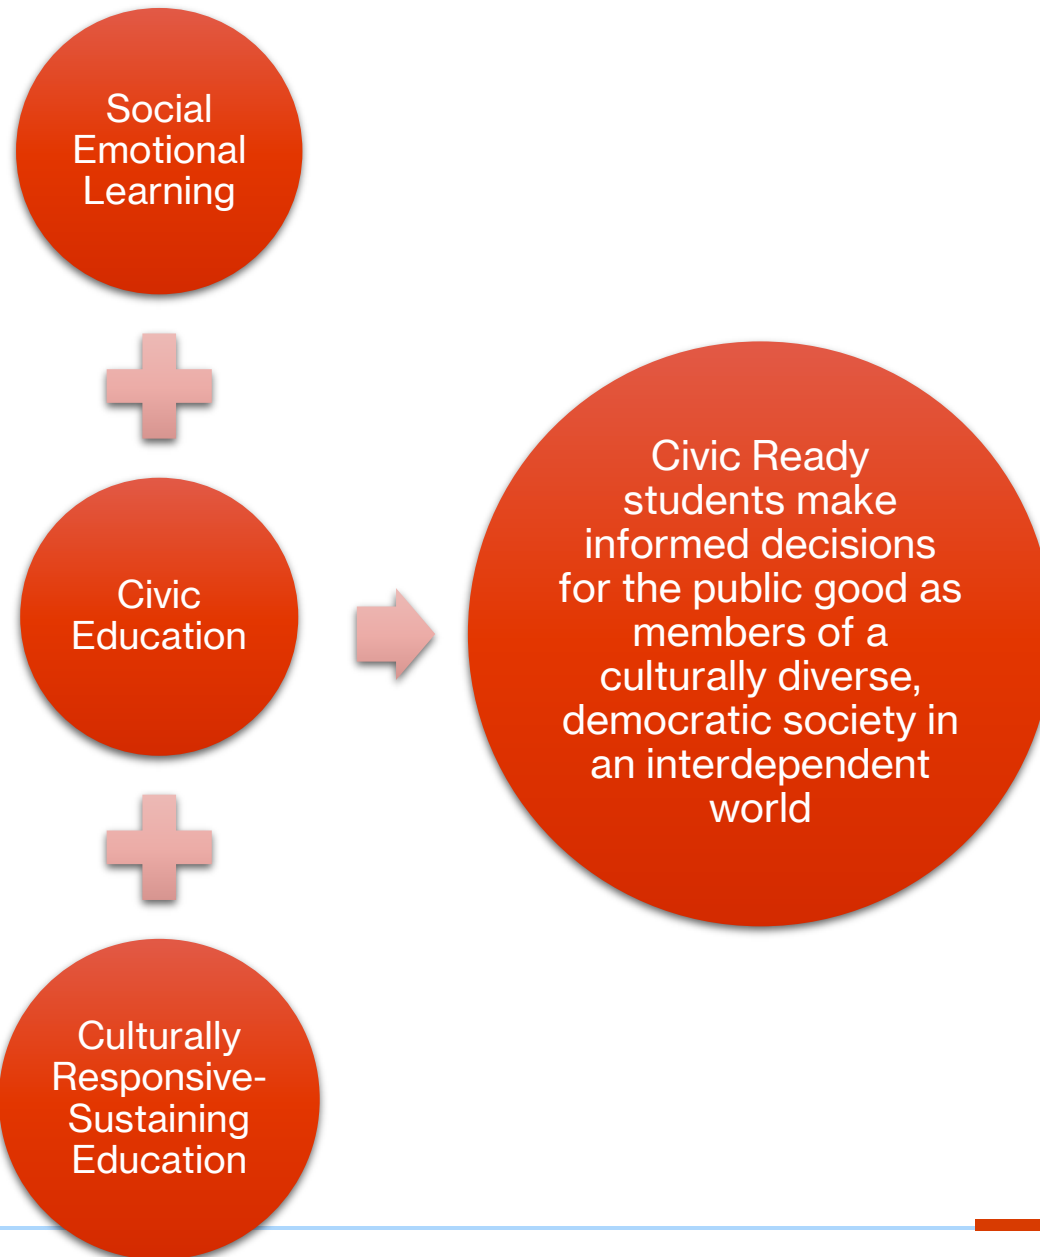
Social Emotional Learning

Civic Education

Culturally Responsive-Sustaining Education

Civic Ready students make informed decisions for the public good as members of a culturally diverse, democratic society in an interdependent world